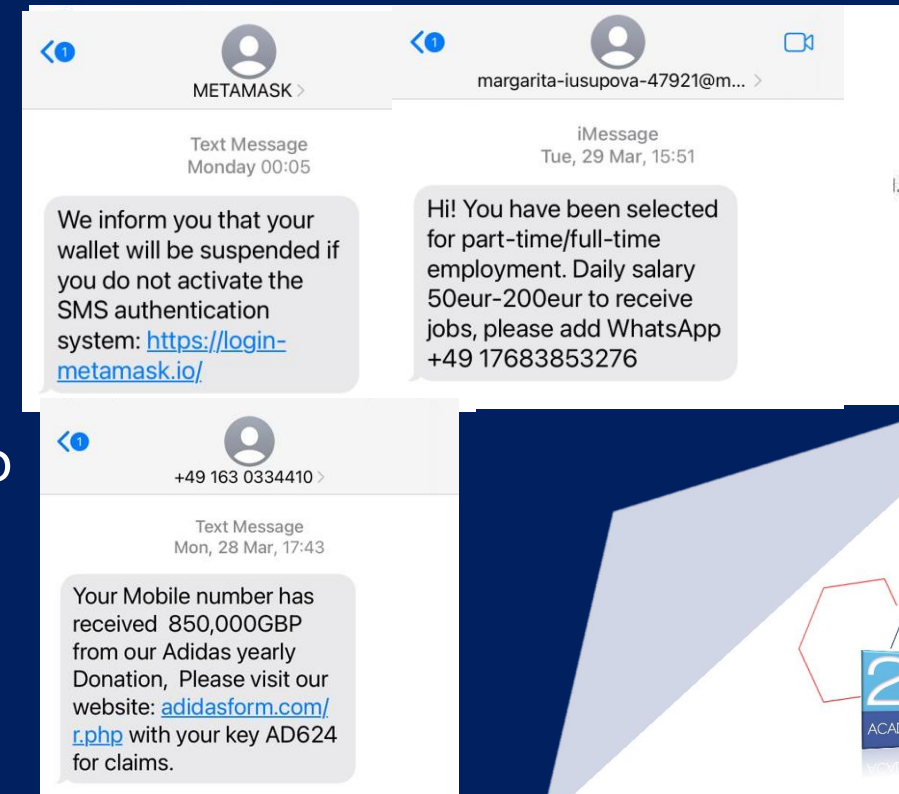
1
METAMASK >

Text Message
Monday 00:05

We inform you that your wallet will be suspended if you do not activate the SMS authentication system: https://login-metamask.io/

1
margarita-iusupova-47921@m... >

iMessage
Tue, 29 Mar, 15:51

Hi! You have been selected for part-time/full-time employment. Daily salary 50eur-200eur to receive jobs, please add WhatsApp +49 17683853276

1
+49 163 0334410 >

Text Message
Mon, 28 Mar, 17:43

Your Mobile number has received 850,000GBP from our Adidas yearly Donation, Please visit our website: adidasform.com/r.php with your key AD624 for claims.

2
ACAD